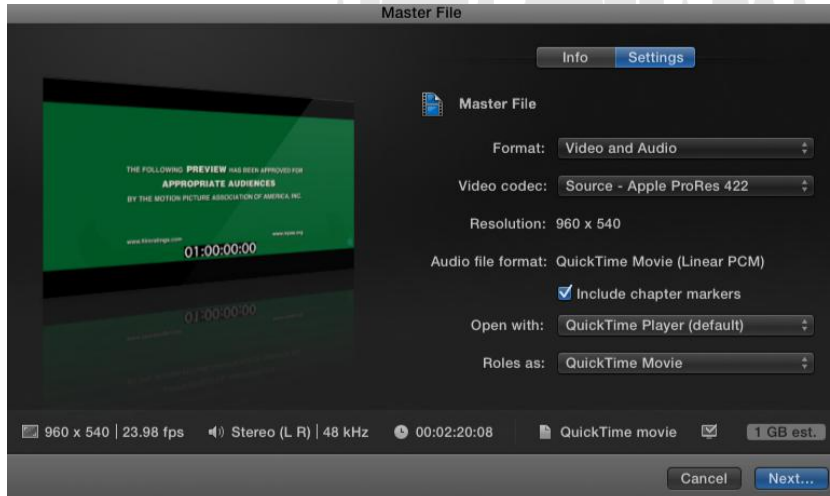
Master File

Info Settings

THE FOLLOWING PREVIEW HAS BEEN APPROVED FOR
APPROPRIATE AUDIENCES
BY THE MOTION PICTURE ASSOCIATION OF AMERICA, INC.

www.filmratings.com
www.mpaa.org
01:00:00:00

01:00:00:00

Master File

Format: Video and Audio

Video codec: Source - Apple ProRes 422

Resolution: 960 x 540

Audio file format: QuickTime Movie (Linear PCM)

Include chapter markers

Open with: QuickTime Player (default)

Roles as: QuickTime Movie

960 x 540 | 23.98 fps Stereo (L R) | 48 kHz 00:02:20:08 QuickTime movie 1 GB est.

Cancel Next...